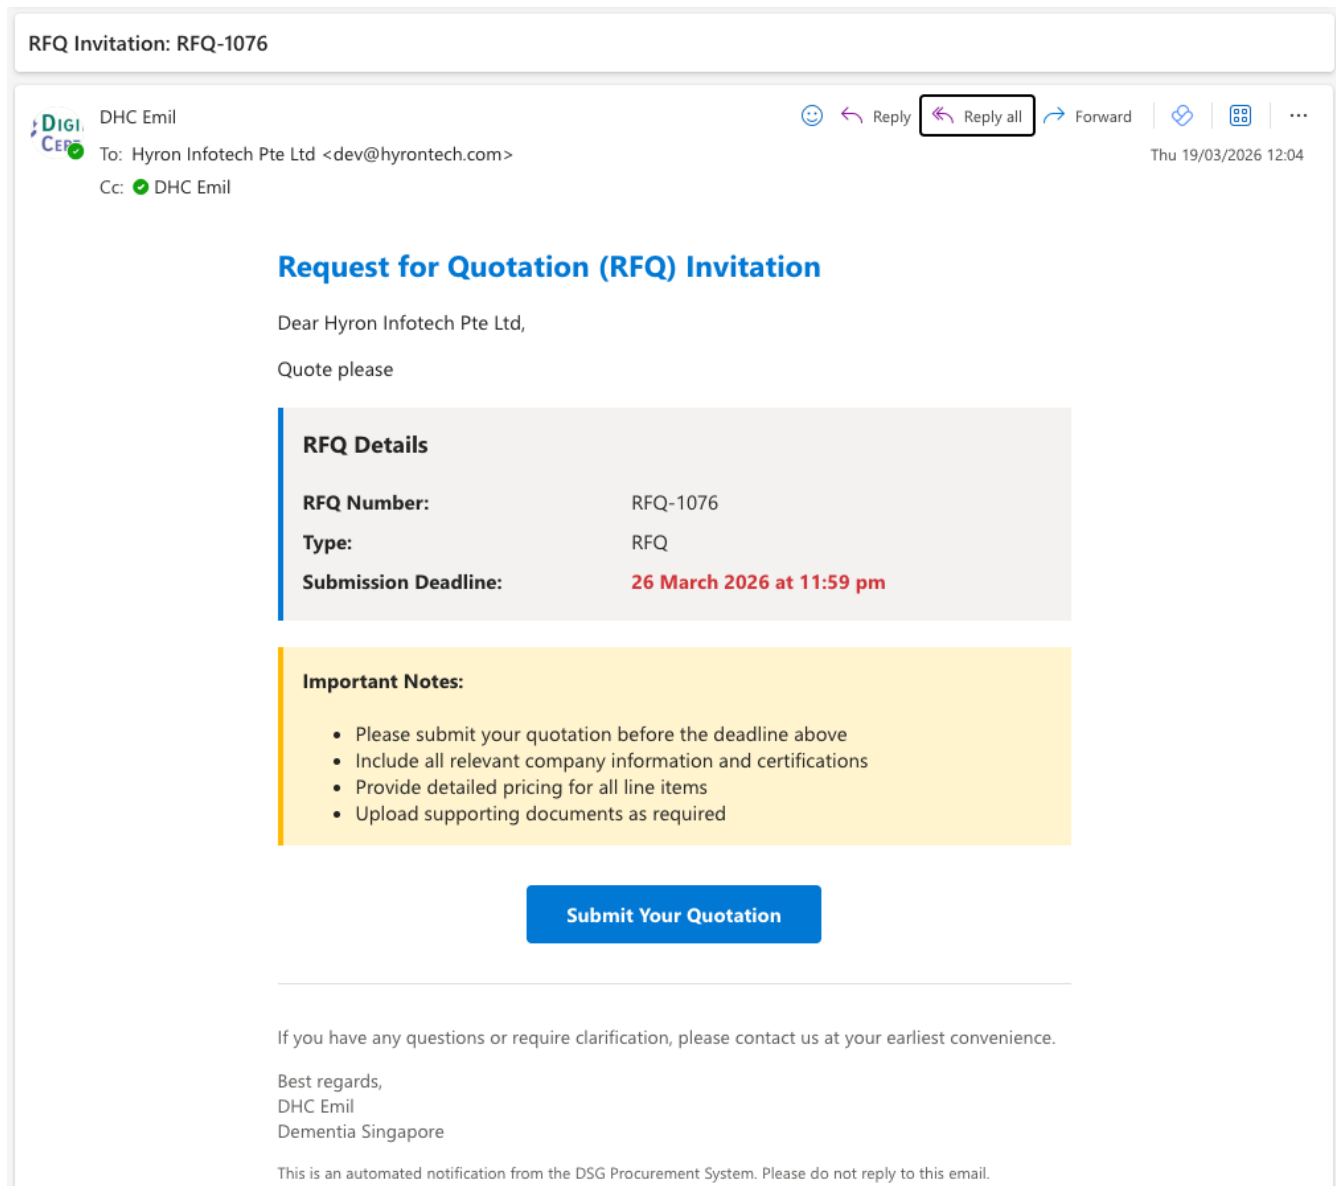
RFQ Invitation: RFQ-1076

DIGI CERT

DHC Emil

To: Hyron Infotech Pte Ltd <dev@hyrontech.com>

Cc: DHC Emil

Reply Reply all Forward ···

Thu 19/03/2026 12:04

Request for Quotation (RFQ) Invitation

Dear Hyron Infotech Pte Ltd,

Quote please

RFQ Details

| | |
|---|---|
| RFQ Number: | RFQ-1076 |
| Type: | RFQ |
| Submission Deadline: | 26 March 2026 at 11:59 pm |

Important Notes:

- Please submit your quotation before the deadline above
- Include all relevant company information and certifications
- Provide detailed pricing for all line items
- Upload supporting documents as required

Submit Your Quotation

If you have any questions or require clarification, please contact us at your earliest convenience.

Best regards,
DHC Emil
Dementia Singapore

This is an automated notification from the DSG Procurement System. Please do not reply to this email.